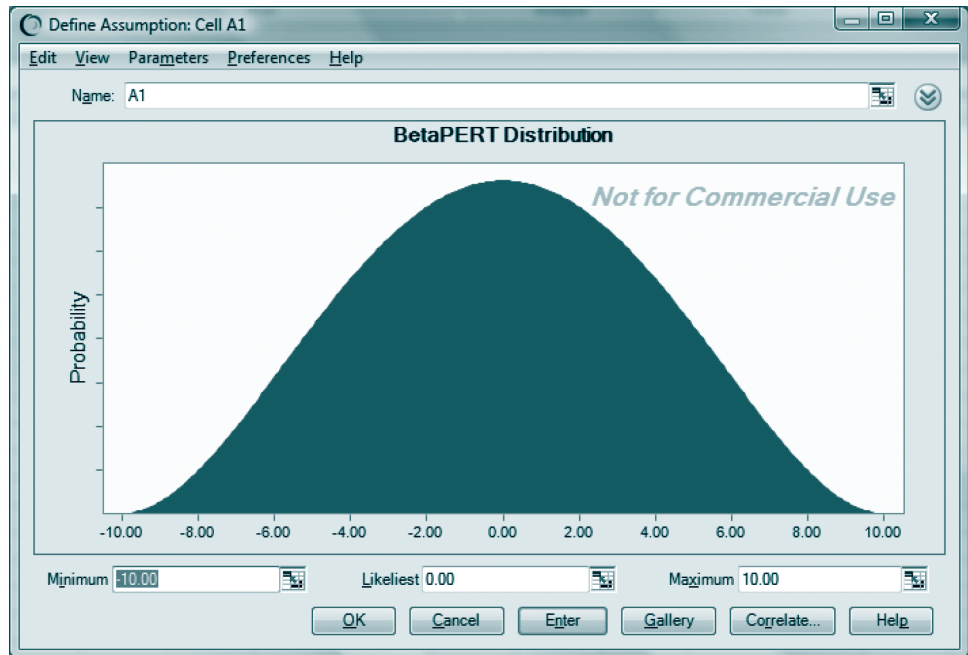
Define Assumption: Cell A1

Edit View Parameters Preferences Help

Name: A1

BetaPERT Distribution

Not for Commercial Use

Probability

-10.00 -8.00 -6.00 -4.00 -2.00 0.00 2.00 4.00 6.00 8.00 10.00

Minimum -10.00 Likeliest 0.00 Maximum 10.00

OK Cancel Enter Gallery Correlate... Help